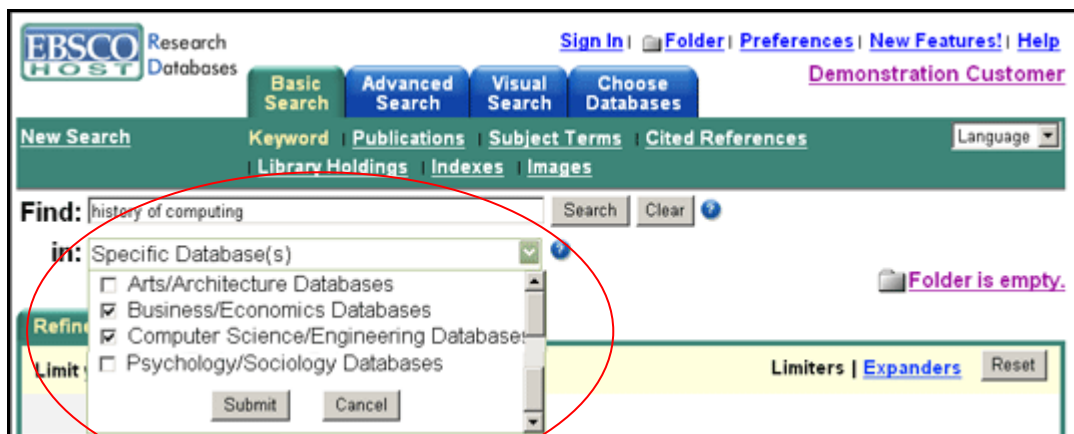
EBSCO HOST Research Databases

Sign In | Folder | Preferences | New Features! | Help

Demonstration Customer

Basic Search | Advanced Search | Visual Search | Choose Databases

New Search

Keyword | Publications | Subject Terms | Cited References | Library Holdings | Indexes | Images

Language

Find: history of computing

Search Clear

in: Specific Database(s)

☐ Arts/Architecture Databases
☑ Business/Economics Databases
☑ Computer Science/Engineering Database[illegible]
☐ Psychology/Sociology Databases

Submit Cancel

Folder is empty.

Refine

Limit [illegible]

Limiters | Expanders

Reset